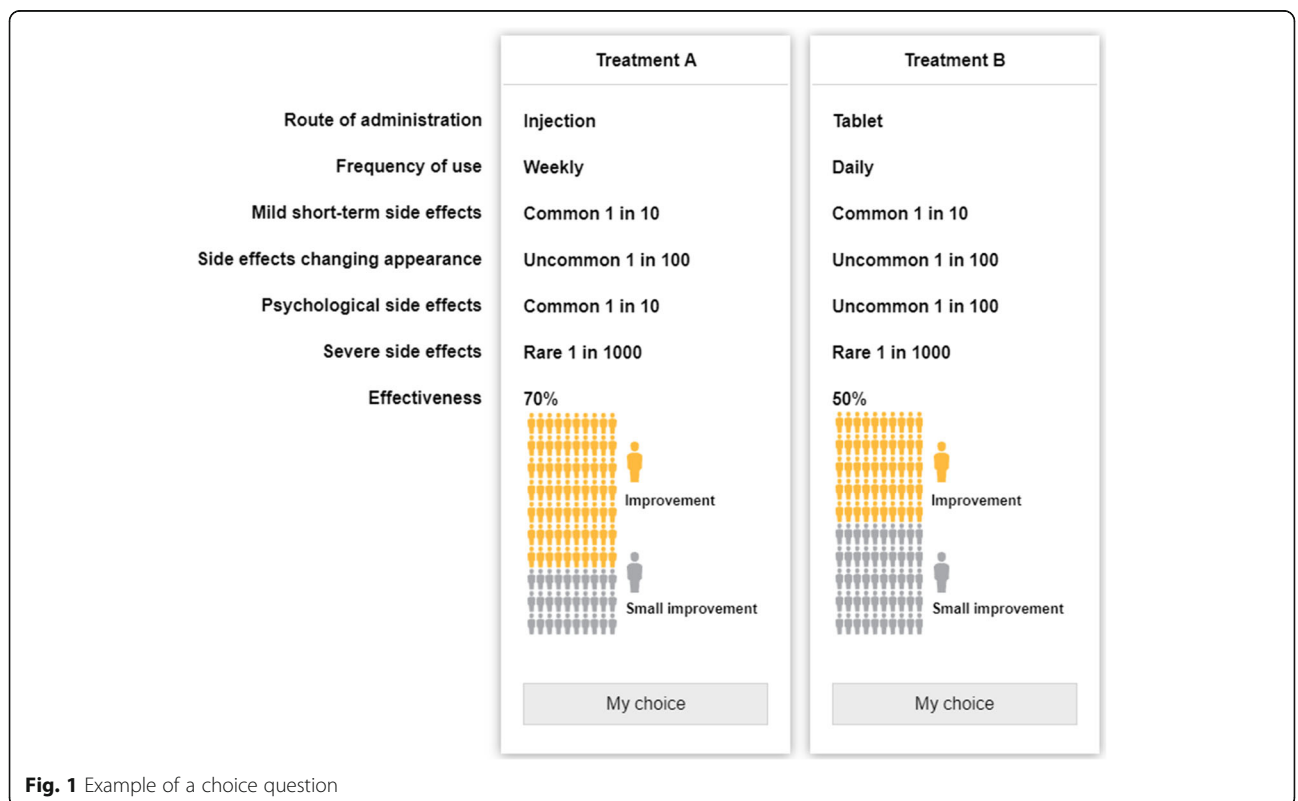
| | Treatment A | Treatment B |
|---|---|---|
| Route of administration | Injection | Tablet |
| Frequency of use | Weekly | Daily |
| Mild short-term side effects | Common 1 in 10 | Common 1 in 10 |
| Side effects changing appearance | Uncommon 1 in 100 | Uncommon 1 in 100 |
| Psychological side effects | Common 1 in 10 | Uncommon 1 in 100 |
| Severe side effects | Rare 1 in 1000 | Rare 1 in 1000 |
| Effectiveness | 70% | 50% |

Improvement

Small improvement

Improvement

Small improvement

My choice

My choice

**Fig. 1** Example of a choice question